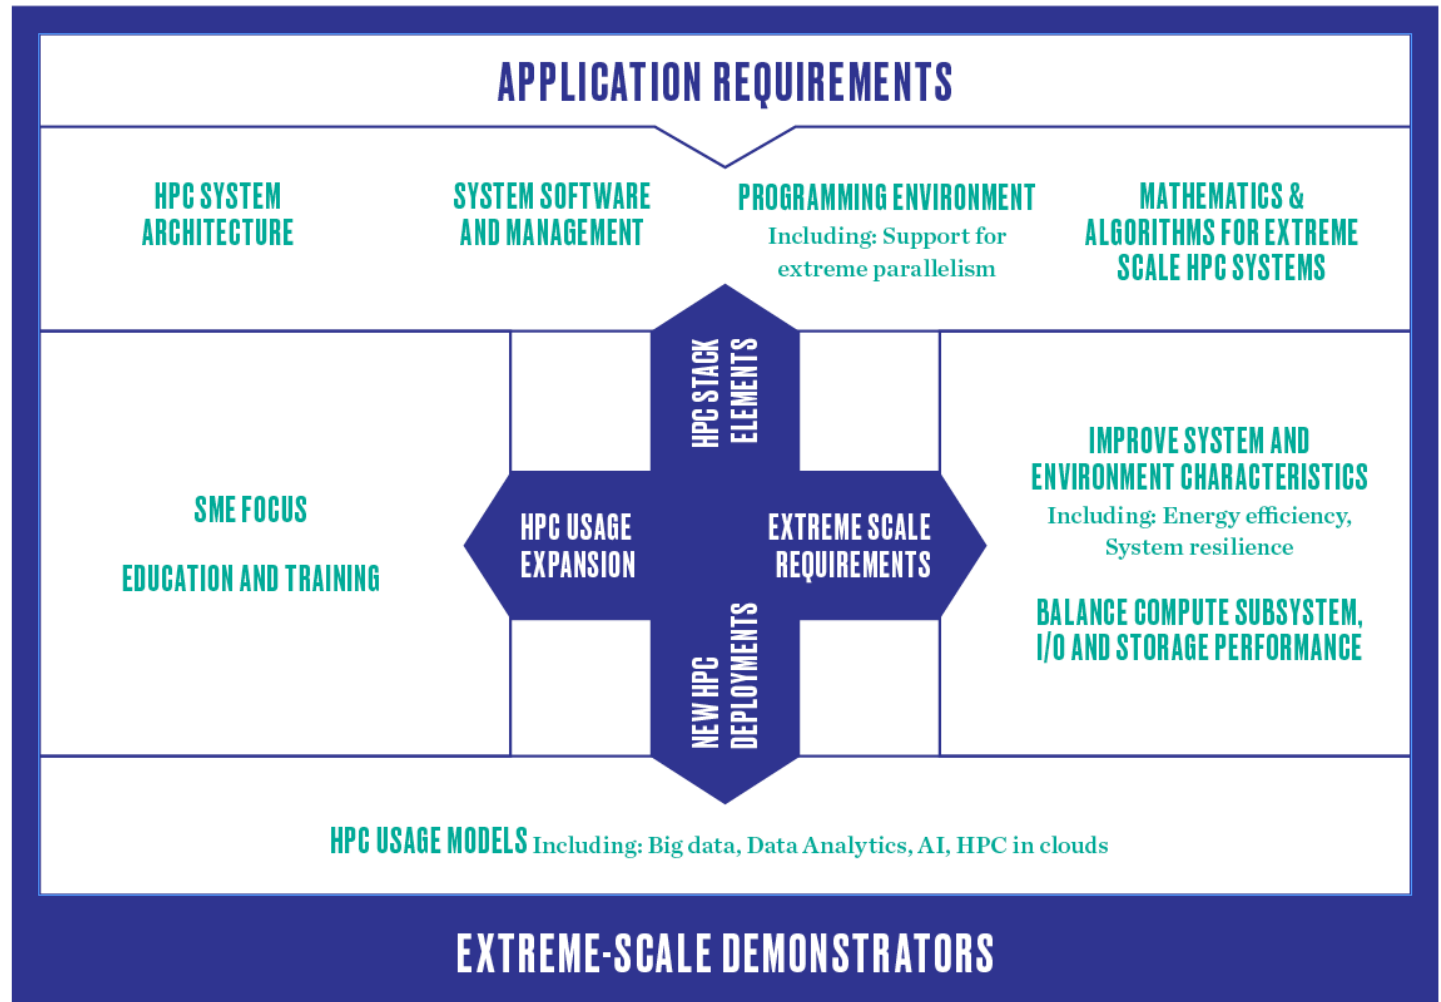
APPLICATION REQUIREMENTS

HPC SYSTEM ARCHITECTURE

SYSTEM SOFTWARE AND MANAGEMENT

PROGRAMMING ENVIRONMENT
Including: Support for extreme parallelism

MATHEMATICS & ALGORITHMS FOR EXTREME SCALE HPC SYSTEMS

HPC STACK ELEMENTS

SME FOCUS

EDUCATION AND TRAINING

HPC USAGE EXPANSION

EXTREME SCALE REQUIREMENTS

NEW HPC DEPLOYMENTS

IMPROVE SYSTEM AND ENVIRONMENT CHARACTERISTICS
Including: Energy efficiency, System resilience

BALANCE COMPUTE SUBSYSTEM, I/O AND STORAGE PERFORMANCE

HPC USAGE MODELS Including: Big data, Data Analytics, AI, HPC in clouds

EXTREME-SCALE DEMONSTRATORS